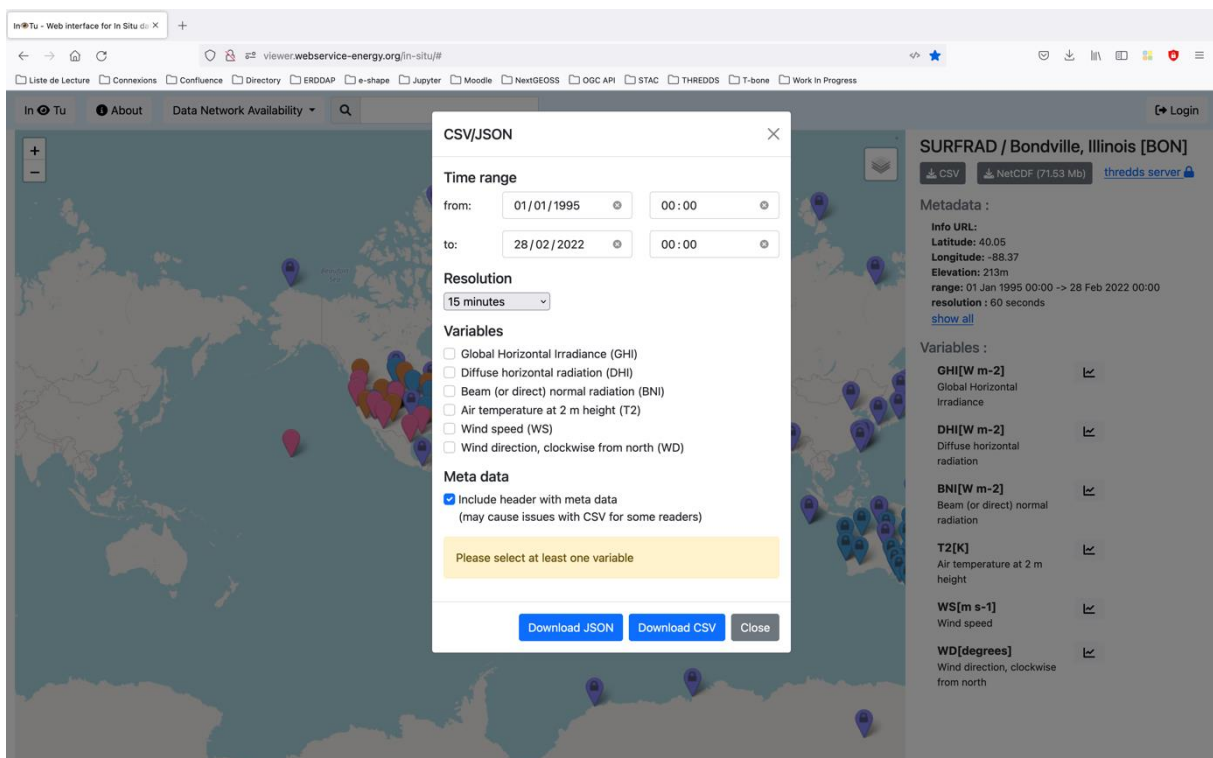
In Tu - Web interface for In Situ d ×

viewer.webservice-energy.org/in-situ/#

Liste de Lecture Connexions Confluence Directory ERDDAP e-shape Jupyter Moodle NextGEOSS OGC API STAC THREDDS T-bone Work In Progress

In Tu About Data Network Availability

Login

CSV/JSON

Time range

from: 01/01/1995 00:00

to: 28/02/2022 00:00

Resolution

15 minutes

Variables

Global Horizontal Irradiance (GHI)
Diffuse horizontal radiation (DHI)
Beam (or direct) normal radiation (BNI)
Air temperature at 2 m height (T2)
Wind speed (WS)
Wind direction, clockwise from north (WD)

Meta data

Include header with meta data
(may cause issues with CSV for some readers)

Please select at least one variable

Download JSON Download CSV Close

SURFRAD / Bondville, Illinois [BON]

CSV NetCDF (71.53 Mb) thredds server

Metadata :

Info URL:
Latitude: 40.05
Longitude: -88.37
Elevation: 213m
range: 01 Jan 1995 00:00 -> 28 Feb 2022 00:00
resolution : 60 seconds
show all

Variables :

GHI[W m-2]
Global Horizontal Irradiance

DHI[W m-2]
Diffuse horizontal radiation

BNI[W m-2]
Beam (or direct) normal radiation

T2[K]
Air temperature at 2 m height

WS[m s-1]
Wind speed

WD[degrees]
Wind direction, clockwise from north